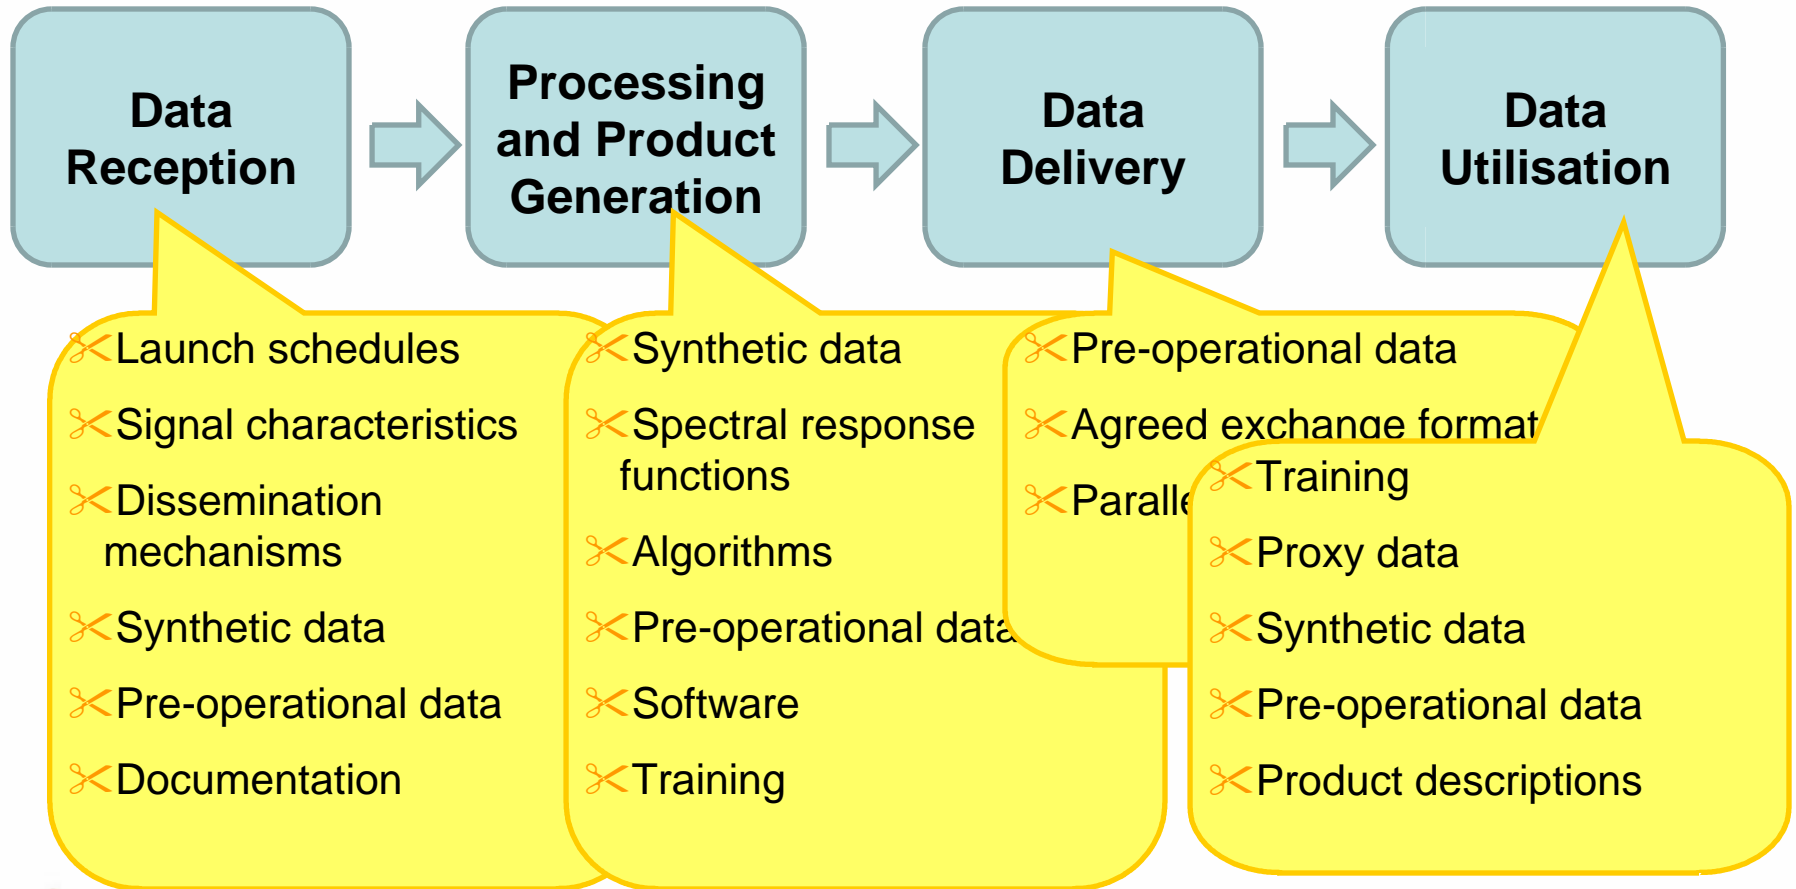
Data Reception

Processing and Product Generation

Data Delivery

Data Utilisation

Launch schedules

Signal characteristics

Dissemination mechanisms

Synthetic data

Pre-operational data

Documentation

Synthetic data

Spectral response functions

Algorithms

Pre-operational data

Software

Training

Pre-operational data

Agreed exchange format

Paralle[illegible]

Training

Proxy data

Synthetic data

Pre-operational data

Product descriptions